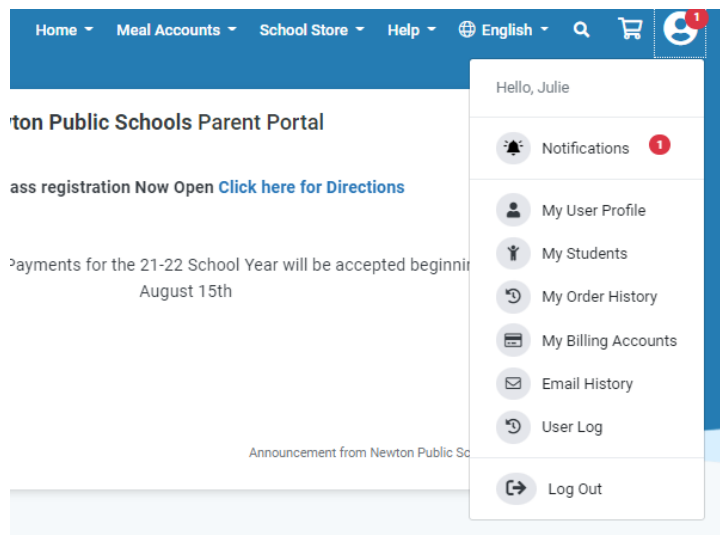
Home ▾ Meal Accounts ▾ School Store ▾ Help ▾ English ▾ 1

ton Public Schools Parent Portal

ass registration Now Open Click here for Directions

Payments for the 21-22 School Year will be accepted beginni
August 15th

Announcement from Newton Public Sc

Hello, Julie

Notifications 1

My User Profile

My Students

My Order History

My Billing Accounts

Email History

User Log

Log Out